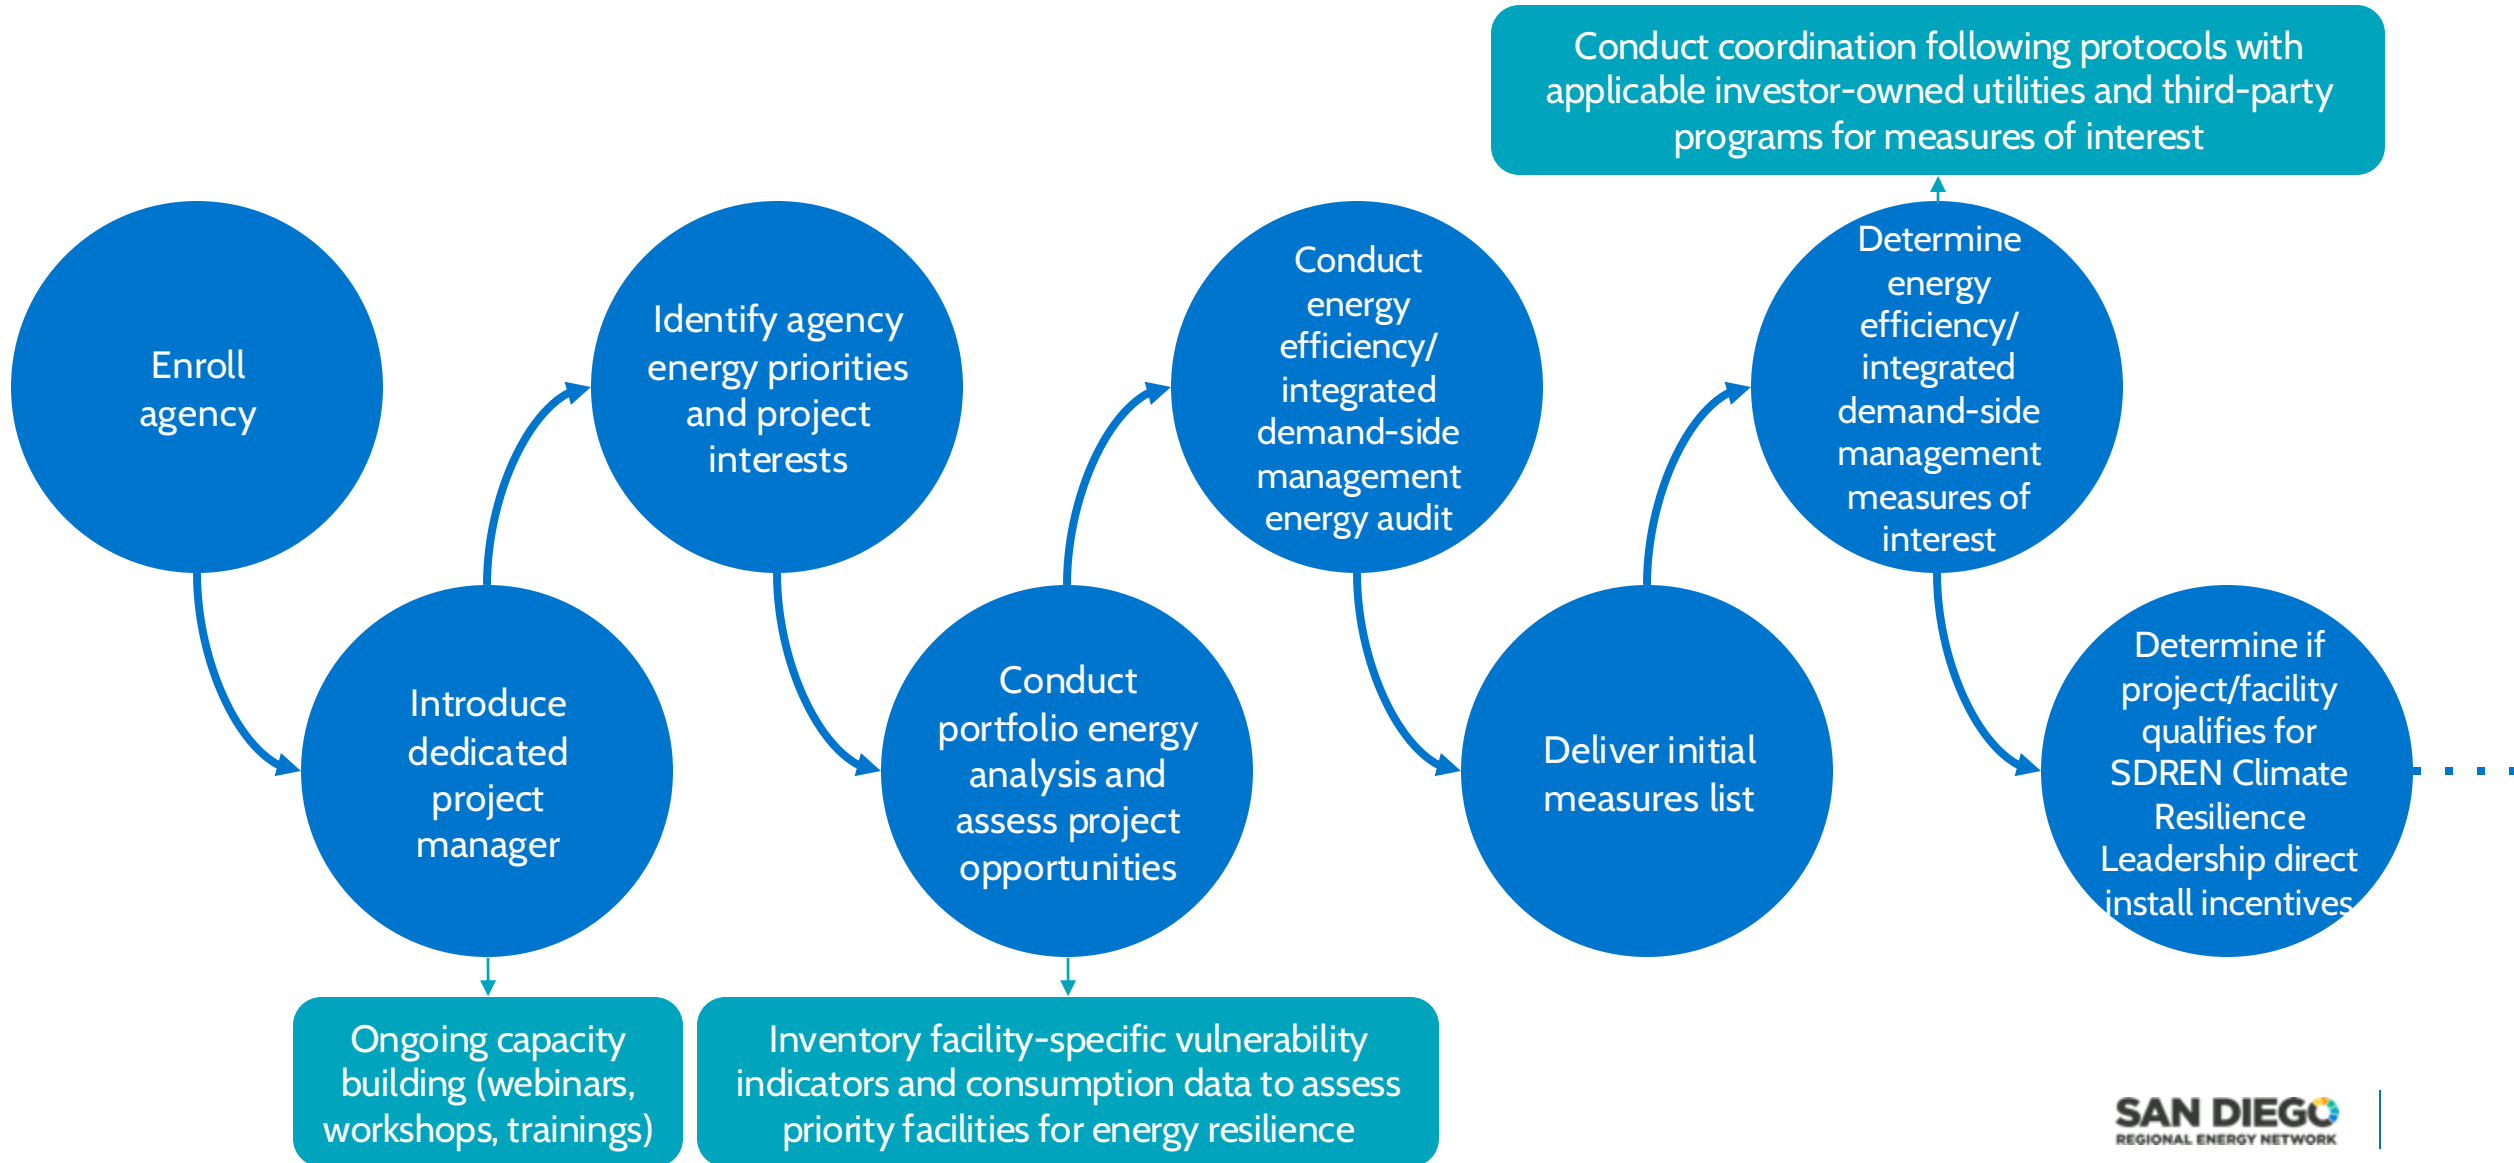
Conduct coordination following protocols with applicable investor-owned utilities and third-party programs for measures of interest

Enroll agency

Introduce dedicated project manager

Identify agency energy priorities and project interests

Conduct portfolio energy analysis and assess project opportunities

Conduct energy efficiency/ integrated demand-side management energy audit

Deliver initial measures list

Determine energy efficiency/ integrated demand-side management measures of interest

Determine if project/facility qualifies for SDREN Climate Resilience Leadership direct install incentives

Ongoing capacity building (webinars, workshops, trainings)

Inventory facility-specific vulnerability indicators and consumption data to assess priority facilities for energy resilience

SAN DIEGO
REGIONAL ENERGY NETWORK